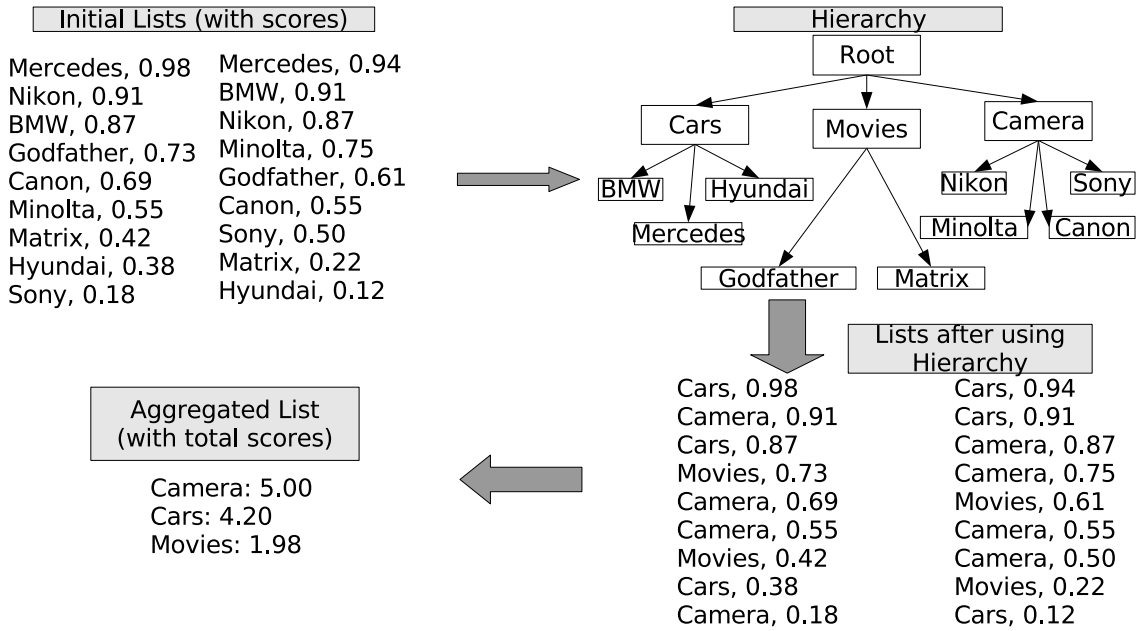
Initial Lists (with scores)

Mercedes, 0.98
Nikon, 0.91
BMW, 0.87
Godfather, 0.73
Canon, 0.69
Minolta, 0.55
Matrix, 0.42
Hyundai, 0.38
Sony, 0.18

Mercedes, 0.94
BMW, 0.91
Nikon, 0.87
Minolta, 0.75
Godfather, 0.61
Canon, 0.55
Sony, 0.50
Matrix, 0.22
Hyundai, 0.12

Hierarchy

Root
Cars
Movies
Camera
BMW
Hyundai
Mercedes
Godfather
Matrix
Nikon
Sony
Minolta
Canon

Lists after using Hierarchy

Cars, 0.98
Camera, 0.91
Cars, 0.87
Movies, 0.73
Camera, 0.69
Camera, 0.55
Movies, 0.42
Cars, 0.38
Camera, 0.18

Cars, 0.94
Cars, 0.91
Camera, 0.87
Camera, 0.75
Movies, 0.61
Camera, 0.55
Camera, 0.50
Movies, 0.22
Cars, 0.12

Aggregated List
(with total scores)

Camera: 5.00
Cars: 4.20
Movies: 1.98